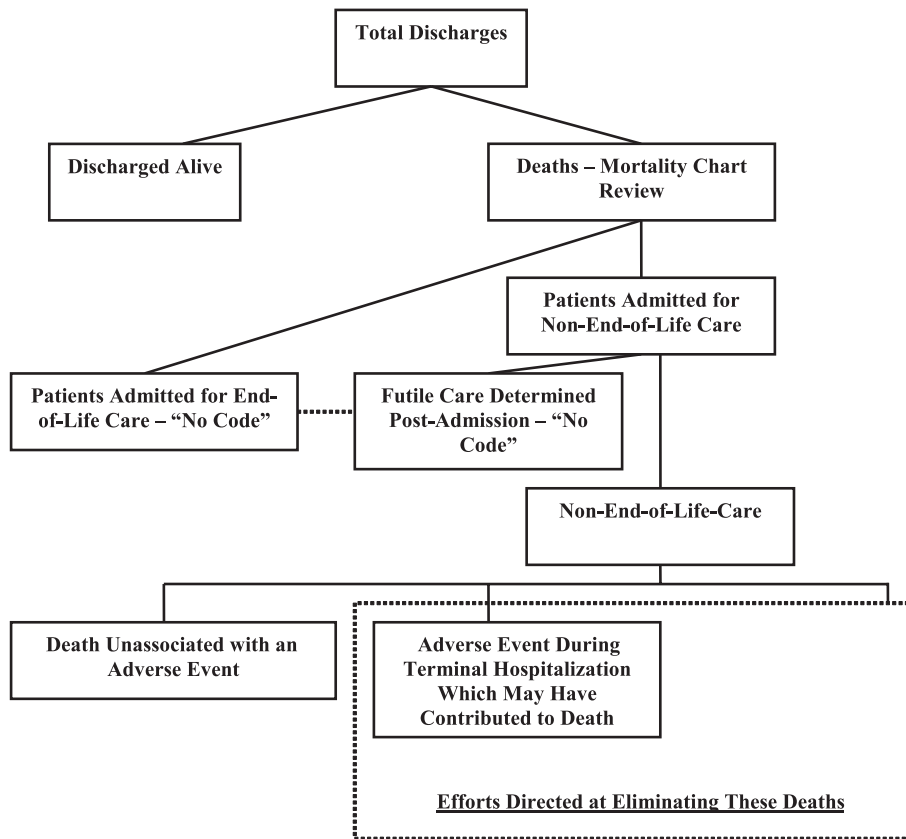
Total Discharges

Discharged Alive

Deaths – Mortality Chart Review

Patients Admitted for Non-End-of-Life Care

Patients Admitted for End-of-Life Care – "No Code"

Futile Care Determined Post-Admission – "No Code"

Non-End-of-Life-Care

Death Unassociated with an Adverse Event

Adverse Event During Terminal Hospitalization Which May Have Contributed to Death

Efforts Directed at Eliminating These Deaths